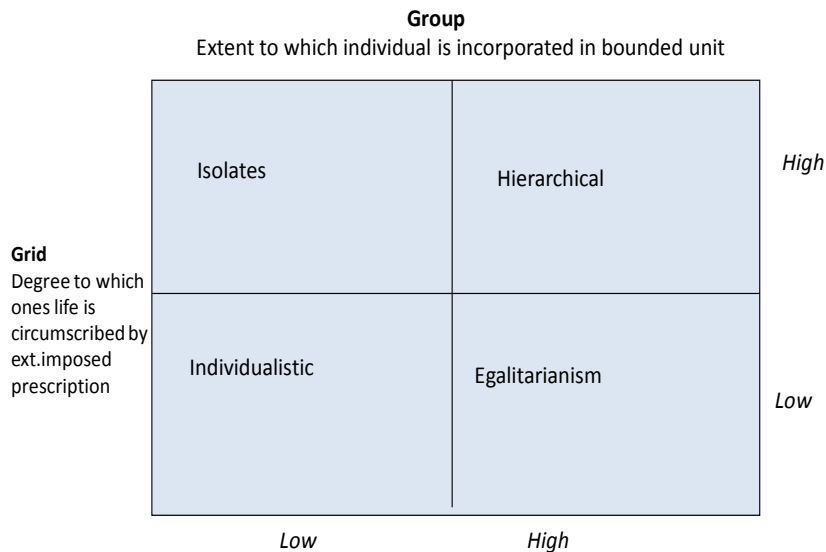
**Group**
Extent to which individual is incorporated in bounded unit

Isolates

Hierarchical

*High*

**Grid**
Degree to which ones life is circumscribed by ext.imposed prescription

Individualistic

Egalitarianism

*Low*

*Low*

*High*